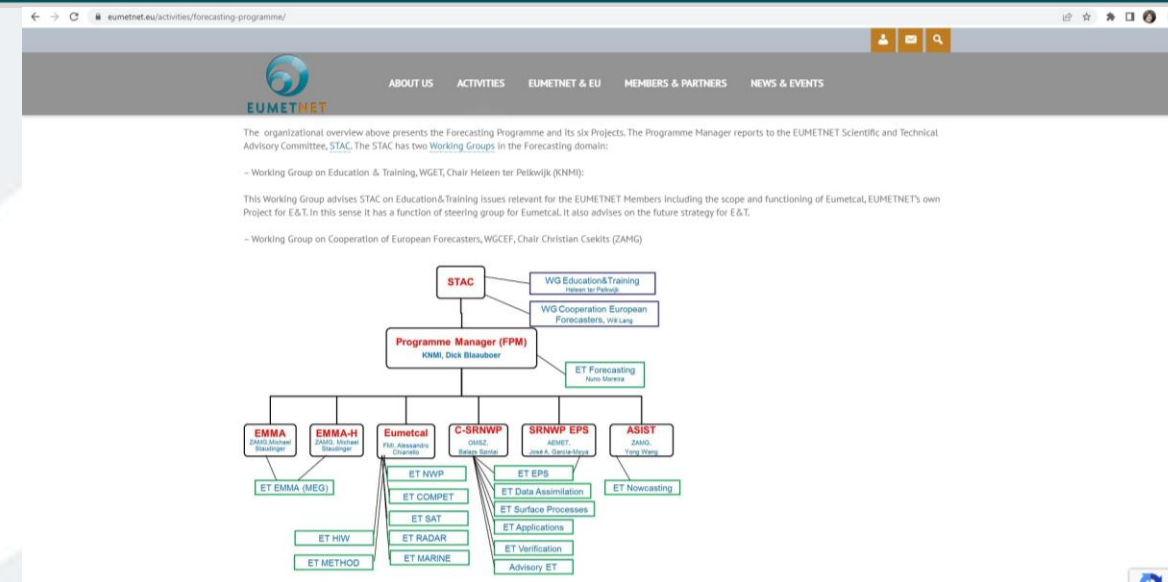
eumetnet.eu/activities/forecasting-programme/

EUMETNET

ABOUT US ACTIVITIES EUMETNET & EU MEMBERS & PARTNERS NEWS & EVENTS

The organizational overview above presents the Forecasting Programme and its six Projects. The Programme Manager reports to the EUMETNET Scientific and Technical Advisory Committee, STAC. The STAC has two Working Groups in the Forecasting domain:

– Working Group on Education & Training, WGET, Chair Heleen ter Pelkwijk (KNMI):

This Working Group advises STAC on Education&Training issues relevant for the EUMETNET Members including the scope and functioning of Eumetcal, EUMETNET's own Project for E&T. In this sense it has a function of steering group for Eumetcal. It also advises on the future strategy for E&T.

– Working Group on Cooperation of European Forecasters, WGCEF, Chair Christian Csekits (ZAMG)

STAC

WG Education&Training
Heleen ter Pelkwijk

WG Cooperation European Forecasters, Will Lang

Programme Manager (FPM)
KNMI, Dick Blaauboer

ET Forecasting
Nuno Moreira

EMMA
ZAMG, Michael Staudinger

EMMA-H
ZAMG, Michael Staudinger

Eumetcal
FMI, Alessandro Chiariello

C-SRNWP
OMSZ, Balazs Szintai

SRNWP EPS
AEMET, José A. Garcia-Moya

ASIST
ZAMG, Yong Wang

ET EMMA (MEG)

ET NWP

ET COMPET

ET SAT

ET HIW

ET RADAR

ET METHOD

ET MARINE

ET EPS

ET Data Assimilation

ET Surface Processes

ET Applications

ET Verification

Advisory ET

ET Nowcasting